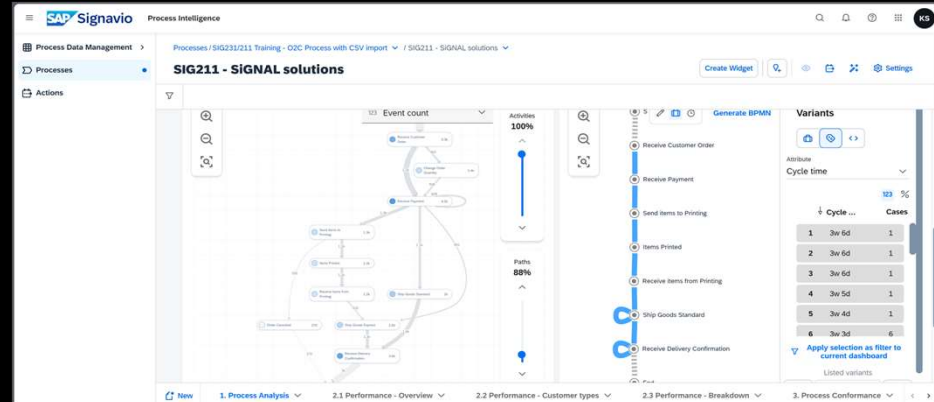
SAP Signavio Process Intelligence

KS

Process Data Management
Processes
Actions

Processes / SIG231/211 Training - O2C Process with CSV import / SIG211 - SIGNAL solutions

SIG211 - SIGNAL solutions

Create Widget
Settings

123 Event count

Activities
100%

Paths
88%

Generate BPMN

Receive Customer Order
Receive Payment
Send items to Printing
Items Printed
Receive Items from Printing
Ship Goods Standard
Receive Delivery Confirmation
End

Variants

Attribute
Cycle time

123 %

| | Cycle ... | Cases |
|---|---|---|
| 1 | 3w 6d | 1 |
| 2 | 3w 6d | 1 |
| 3 | 3w 6d | 1 |
| 4 | 3w 5d | 1 |
| 5 | 3w 4d | 1 |
| 6 | 3w 3d | 6 |

Apply selection as filter to current dashboard

Listed variants

New   1. Process Analysis   2.1 Performance - Overview   2.2 Performance - Customer types   2.3 Performance - Breakdown   3. Process Conformance